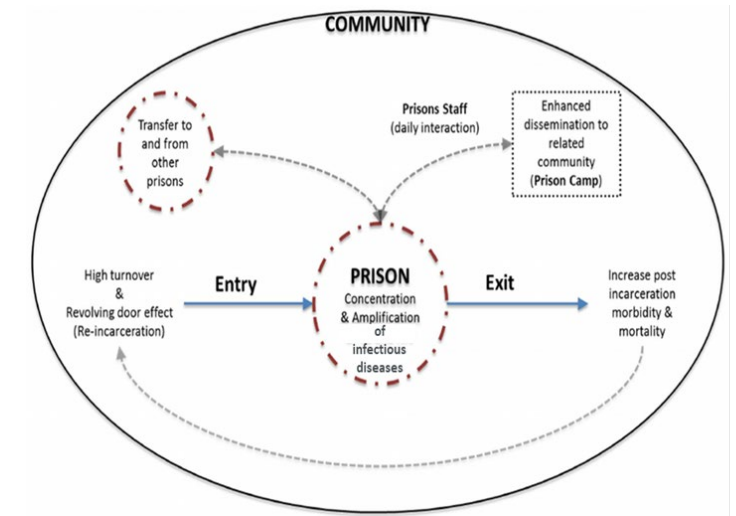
COMMUNITY

Transfer to and from other prisons

Prisons Staff (daily interaction)

Enhanced dissemination to related community (Prison Camp)

High turnover & Revolving door effect (Re-incarceration)

Entry

PRISON
Concentration & Amplification of infectious diseases

Exit

Increase post incarceration morbidity & mortality